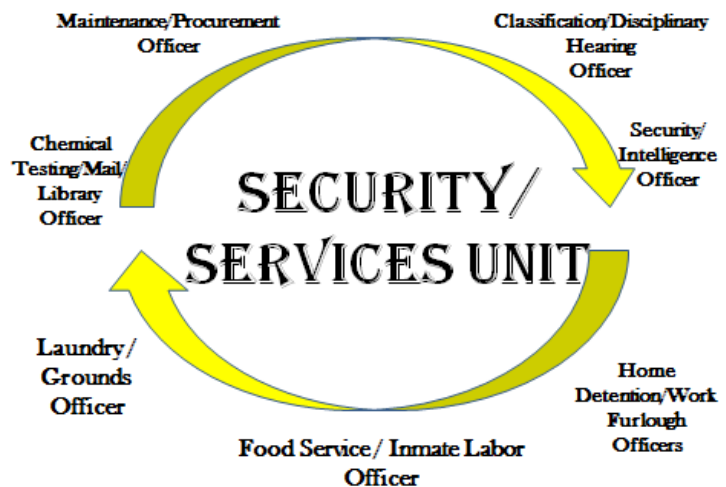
Maintenance/Procurement Officer

Classification/Disciplinary Hearing Officer

Chemical Testing/Mail/ Library Officer

Security/ Intelligence Officer

SECURITY/ SERVICES UNIT

Laundry/ Grounds Officer

Home Detention/Work Furlough Officers

Food Service/ Inmate Labor Officer